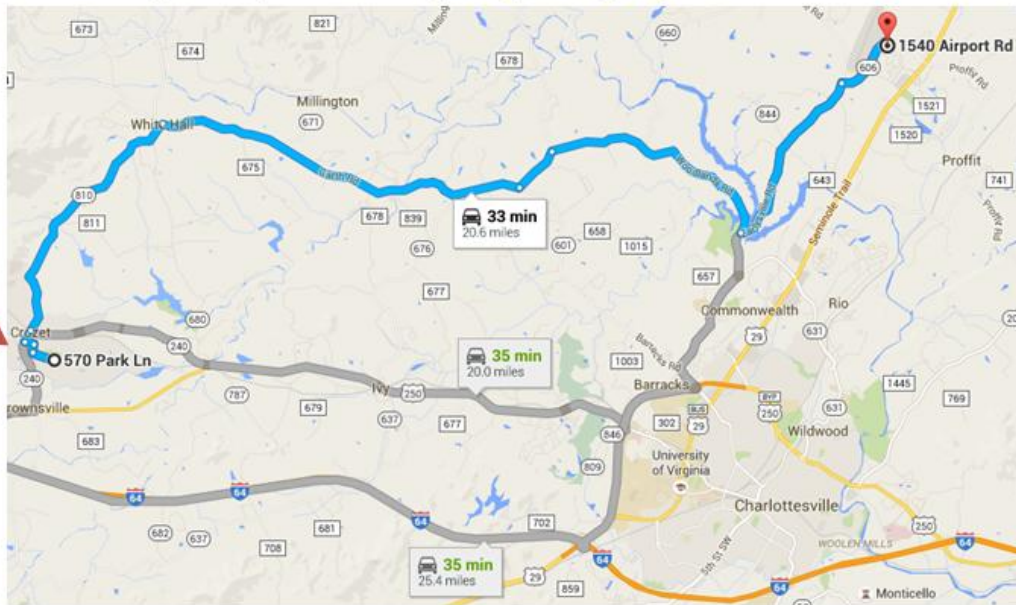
673
821
674
678
660
1540 Airport Rd
606
Proffit Rd
Millington
671
1521
1520
844
Proffit
White Hall
675
Garth Rd
Woodlands Rd
643
741
810
Seminole Trail
811
678
839
33 min
20.6 miles
601
658
1015
676
657
677
Commonwealth
Rio
680
631
Crozet
240
570 Park Ln
35 min
20.0 miles
Barracks Rd
1003
29
240
Barracks
Ivy
250
1445
787
679
637
677
846
302
29
250
631
769
Brownsville
Wildwood
University of Virginia
683
809
64
64
Charlottesville
682
637
681
708
64
702
250
WOOLEN MILLS
35 min
25.4 miles
29
64
859
64
Monticello